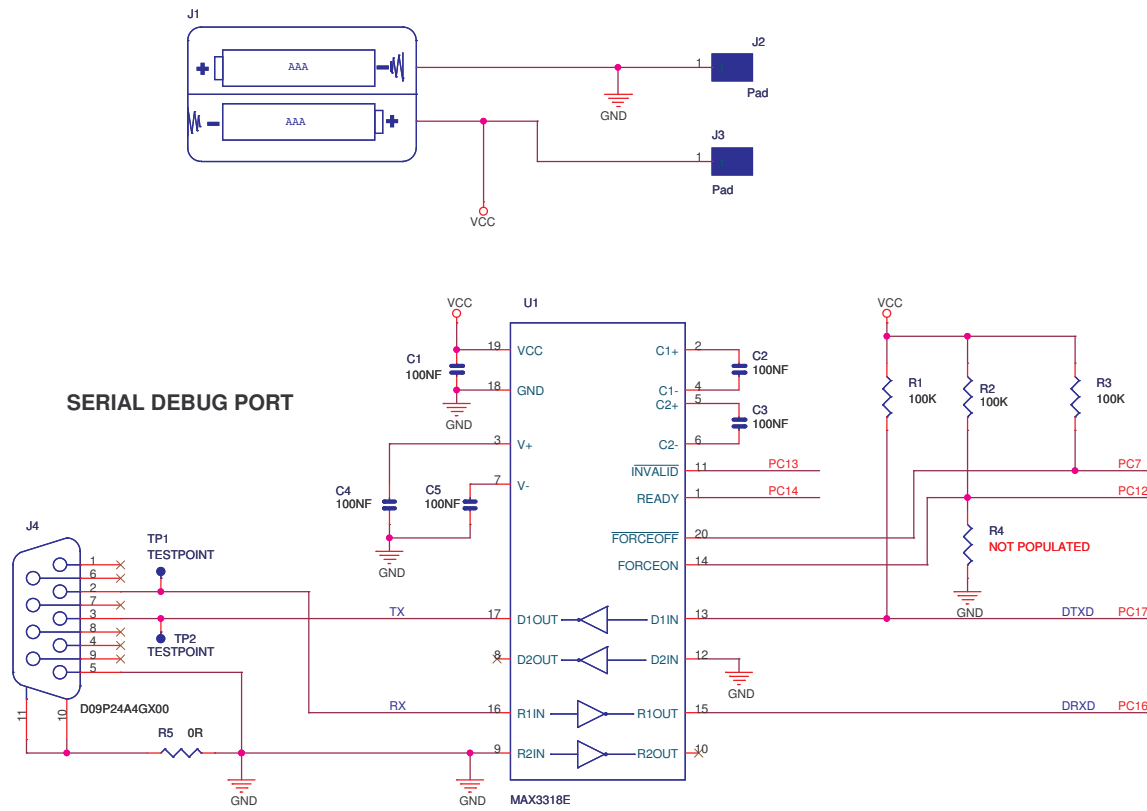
J1
AAA
AAA
1
J2
Pad
GND
1
J3
Pad
VCC

SERIAL DEBUG PORT

VCC
C1
100NF
GND
U1
19 VCC
18 GND
3 V+
7 V-
C4
100NF
C5
100NF
GND
2 C1+
4 C1-
5 C2+
6 C2-
C2
100NF
C3
100NF
$\overline{\text{INVALID}}$ 11
READY 1
PC13
PC14
$\overline{\text{FORCEOFF}}$ 20
FORCEON 14
VCC
R1
100K
R2
100K
R3
100K
PC7
PC12
R4
NOT POPULATED
GND
J4
1
6
2
7
3
8
4
9
5
TP1
TESTPOINT
TP2
TESTPOINT
TX
17 D1OUT
D1IN 13
DTXD
PC17
8 D2OUT
D2IN 12
GND
RX
16 R1IN
R1OUT 15
DRXD
PC16
9 R2IN
R2OUT 10
D09P24A4GX00
11
10
R5 0R
GND
GND
MAX3318E